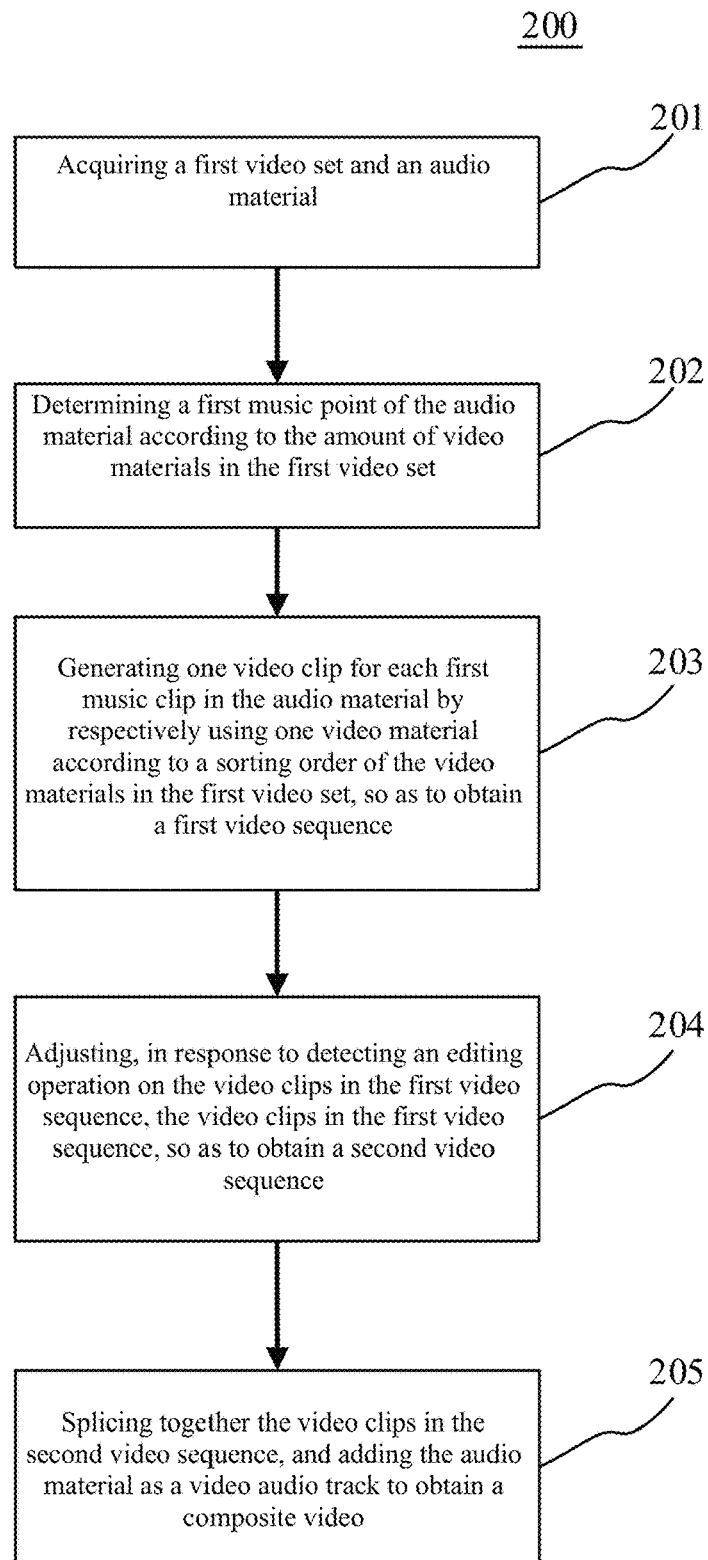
200

201

Acquiring a first video set and an audio material

202

Determining a first music point of the audio material according to the amount of video materials in the first video set

203

Generating one video clip for each first music clip in the audio material by respectively using one video material according to a sorting order of the video materials in the first video set, so as to obtain a first video sequence

204

Adjusting, in response to detecting an editing operation on the video clips in the first video sequence, the video clips in the first video sequence, so as to obtain a second video sequence

205

Splicing together the video clips in the second video sequence, and adding the audio material as a video audio track to obtain a composite video